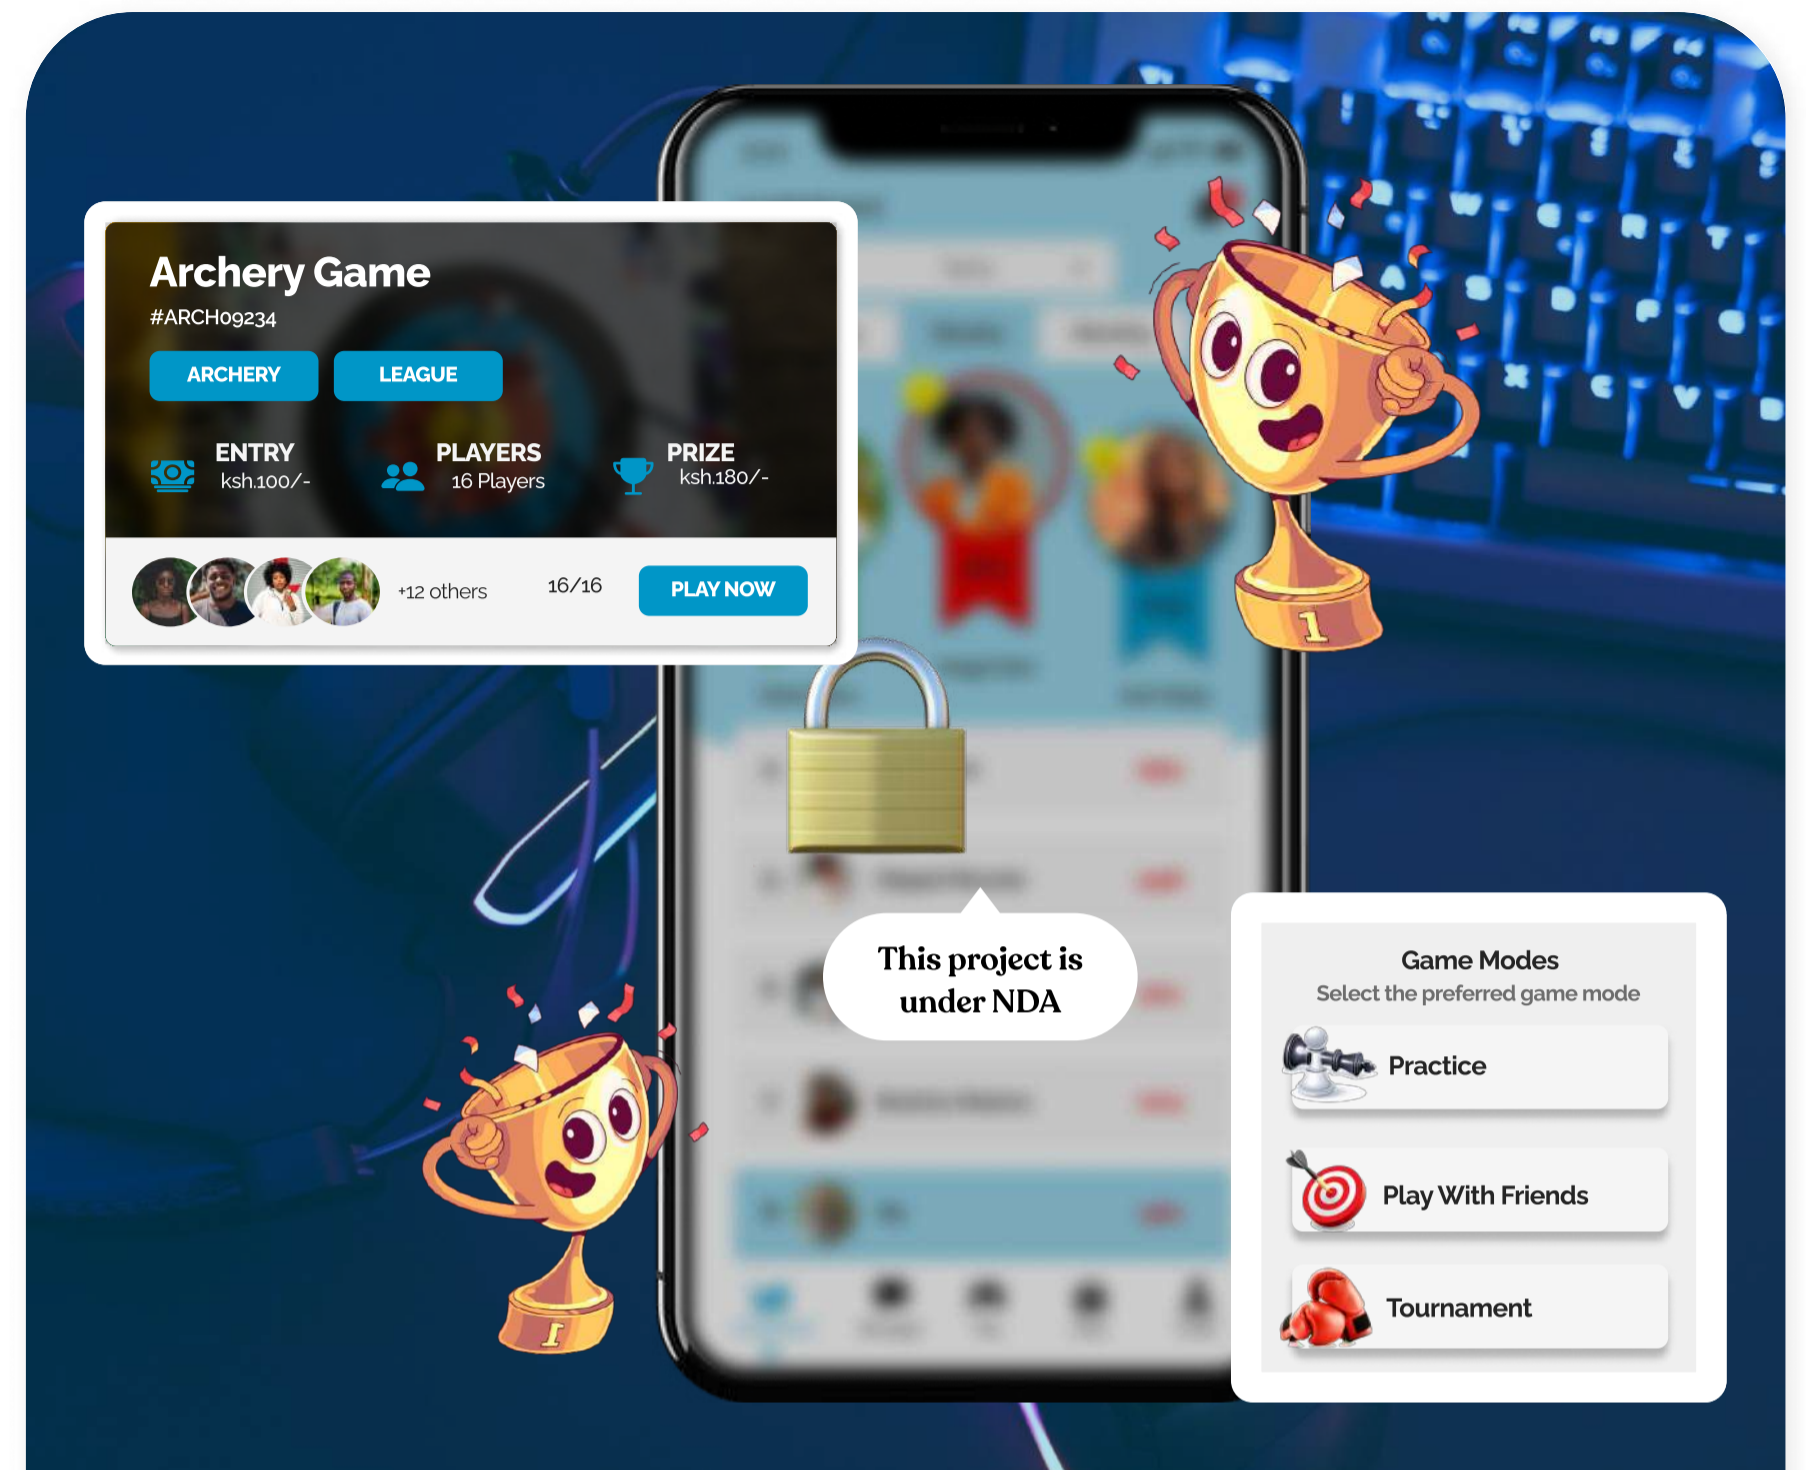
Archery Game
#ARCH09234

ARCHERY
LEAGUE

ENTRY
ksh.100/-

PLAYERS
16 Players

PRIZE
ksh.180/-

+12 others
16/16
PLAY NOW

This project is under NDA

Game Modes
Select the preferred game mode

Practice
Play With Friends
Tournament